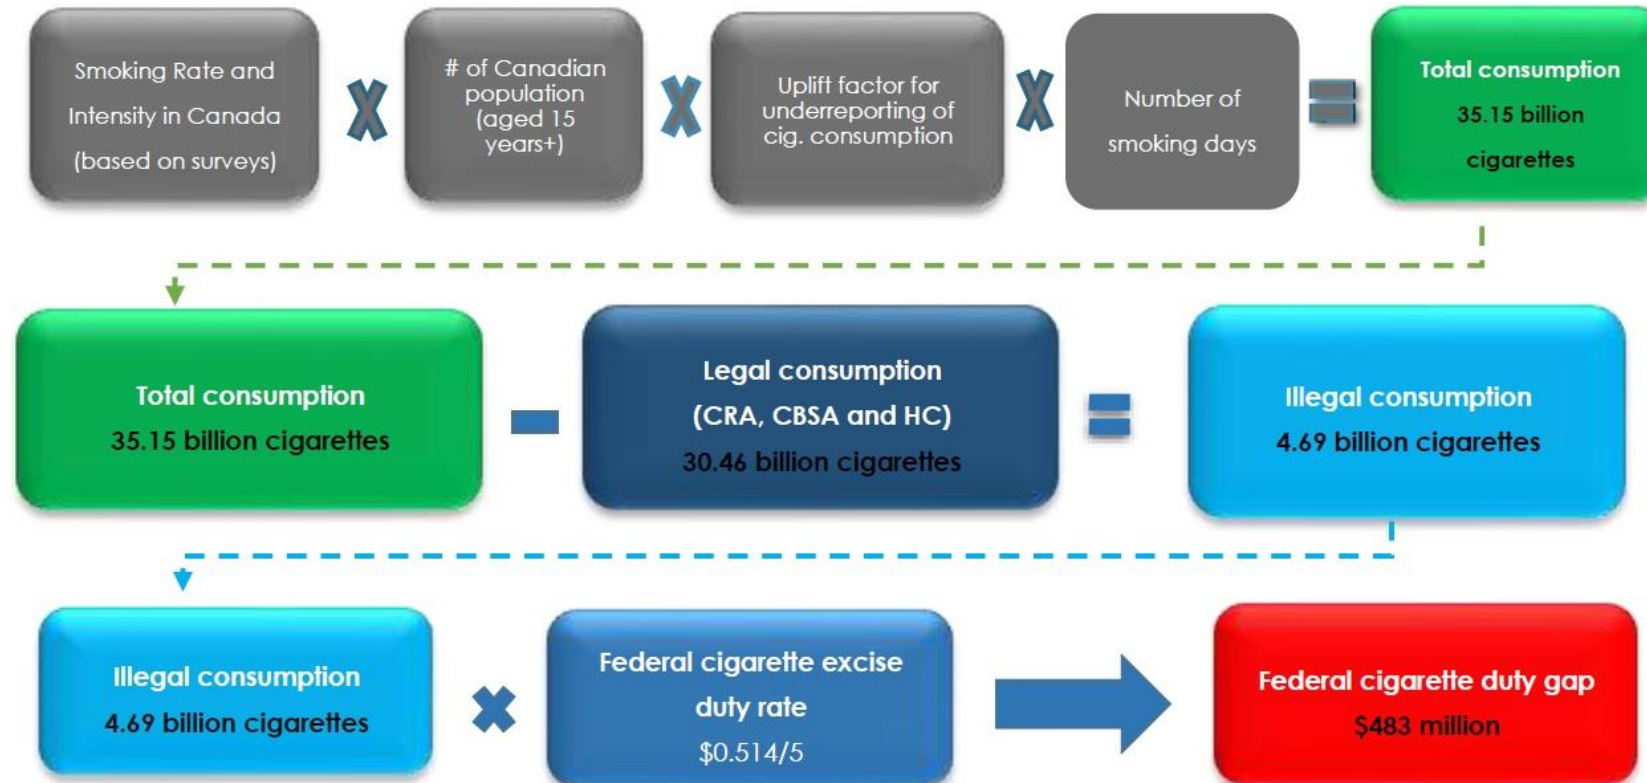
Smoking Rate and Intensity in Canada (based on surveys)

X

# of Canadian population (aged 15 years+)

X

Uplift factor for underreporting of cig. consumption

X

Number of smoking days

=

Total consumption 35.15 billion cigarettes

Total consumption 35.15 billion cigarettes

-

Legal consumption (CRA, CBSA and HC) 30.46 billion cigarettes

=

Illegal consumption 4.69 billion cigarettes

Illegal consumption 4.69 billion cigarettes

X

Federal cigarette excise duty rate $0.514/5

Federal cigarette duty gap $483 million